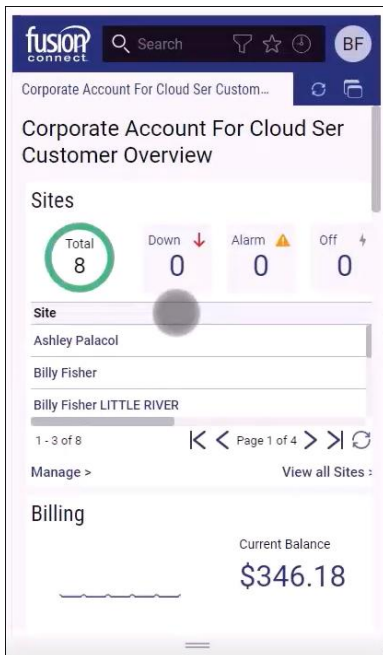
fusion connect

Search

BF

Corporate Account For Cloud Ser Custom...

Corporate Account For Cloud Ser Customer Overview

Sites

Total 8

Down 0

Alarm 0

Off 0

Site

Ashley Palacol

Billy Fisher

Billy Fisher LITTLE RIVER

1 - 3 of 8

Page 1 of 4

Manage >

View all Sites >

Billing

Current Balance

$346.18